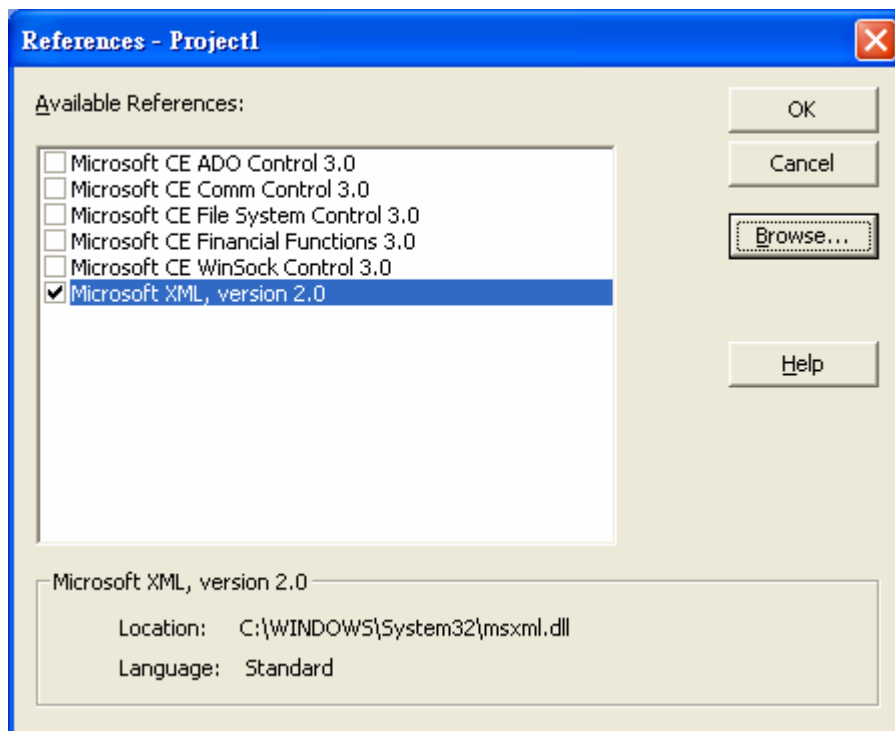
References - Project1

Available References:

Microsoft CE ADO Control 3.0
Microsoft CE Comm Control 3.0
Microsoft CE File System Control 3.0
Microsoft CE Financial Functions 3.0
Microsoft CE WinSock Control 3.0
Microsoft XML, version 2.0

OK

Cancel

Browse...

Help

Microsoft XML, version 2.0

Location: C:\WINDOWS\System32\msxml.dll

Language: Standard